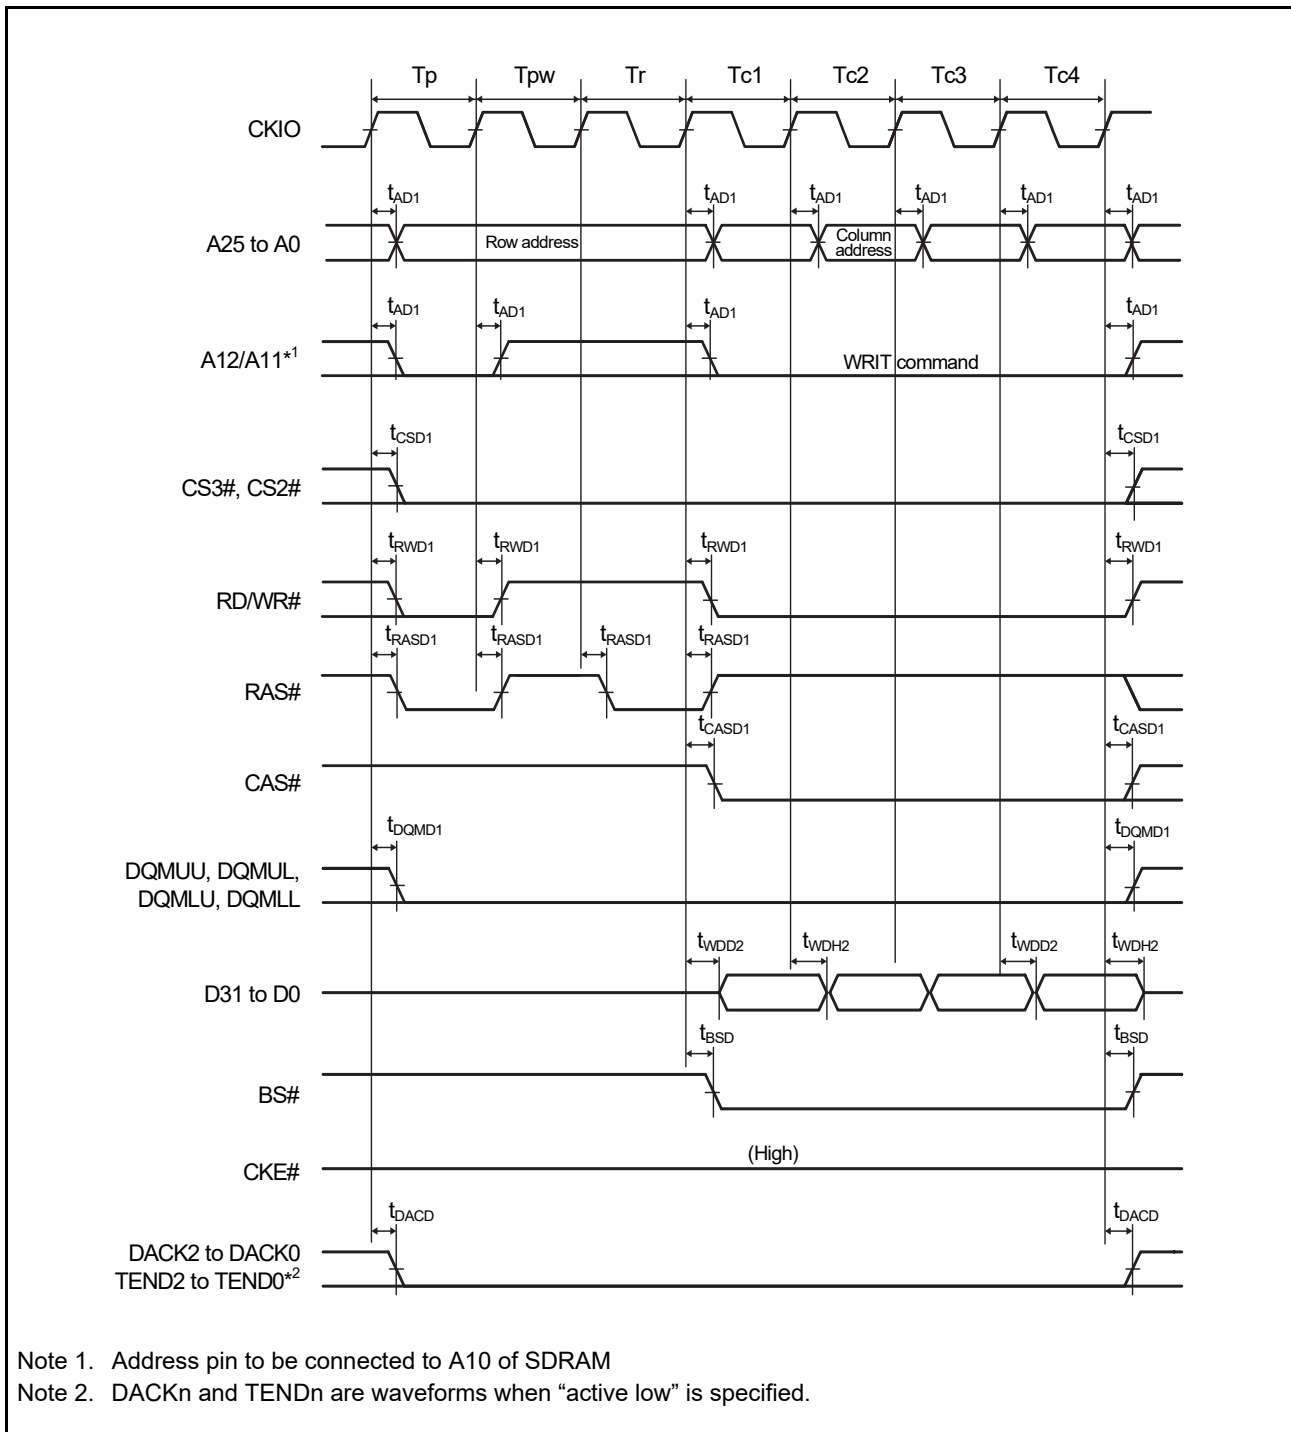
Tp Tpw Tr Tc1 Tc2 Tc3 Tc4

CKIO

$t_{AD1}$ $t_{AD1}$ $t_{AD1}$ $t_{AD1}$ $t_{AD1}$ $t_{AD1}$

A25 to A0

Row address

Column address

$t_{AD1}$ $t_{AD1}$ $t_{AD1}$ $t_{AD1}$

A12/A11*$^1$

WRIT command

$t_{CSD1}$ $t_{CSD1}$

CS3#, CS2#

$t_{RWD1}$ $t_{RWD1}$ $t_{RWD1}$ $t_{RWD1}$

RD/WR#

$t_{RASD1}$ $t_{RASD1}$ $t_{RASD1}$ $t_{RASD1}$

RAS#

$t_{CASD1}$ $t_{CASD1}$

CAS#

$t_{DQMD1}$ $t_{DQMD1}$

DQMUU, DQMUL, DQMLU, DQMLL

$t_{WDD2}$ $t_{WDH2}$ $t_{WDD2}$ $t_{WDH2}$

D31 to D0

$t_{BSD}$ $t_{BSD}$

BS#

(High)

CKE#

$t_{DACD}$ $t_{DACD}$

DACK2 to DACK0
TEND2 to TEND0*$^2$

Note 1. Address pin to be connected to A10 of SDRAM
Note 2. DACKn and TENDn are waveforms when “active low” is specified.